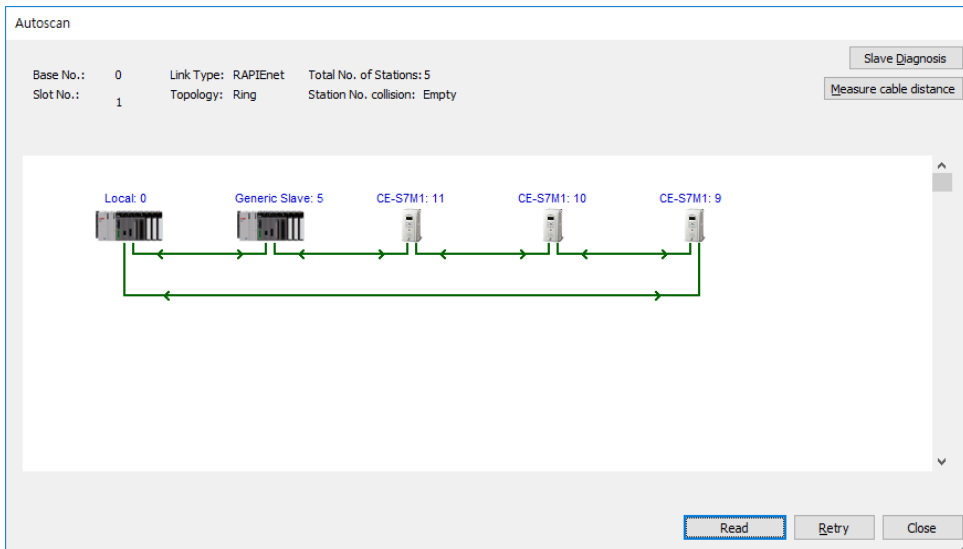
Autoscan

Base No.: 0
Slot No.: 1

Link Type: RAPIEnet
Topology: Ring

Total No. of Stations: 5
Station No. collision: Empty

Slave Diagnosis

Measure cable distance

Local: 0

Generic Slave: 5

CE-S7M1: 11

CE-S7M1: 10

CE-S7M1: 9

Read

Retry

Close